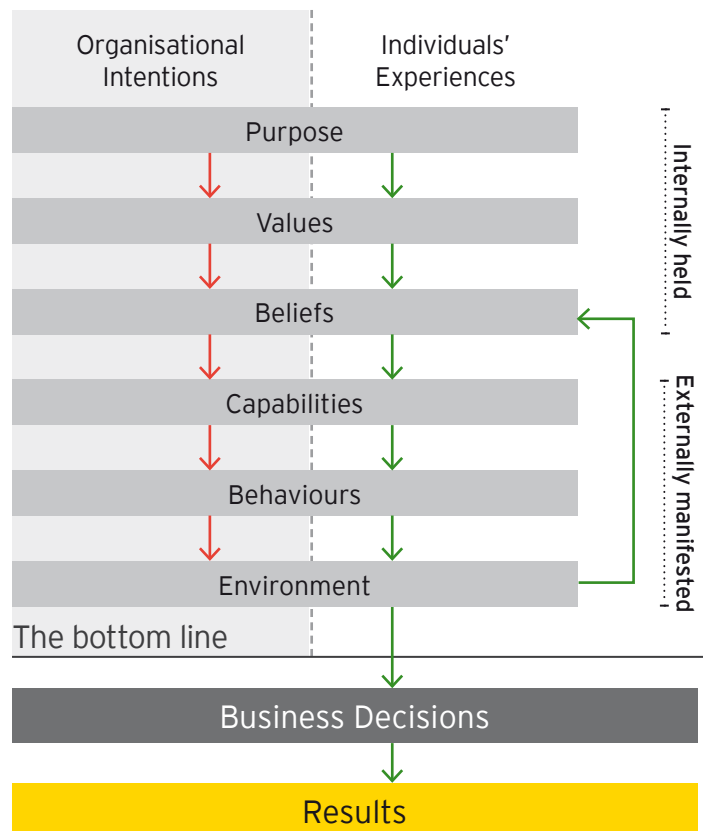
Organisational Intentions

Individuals' Experiences

Purpose

Values

Beliefs

Capabilities

Behaviours

Environment

Internally held

Externally manifested

The bottom line

Business Decisions

Results